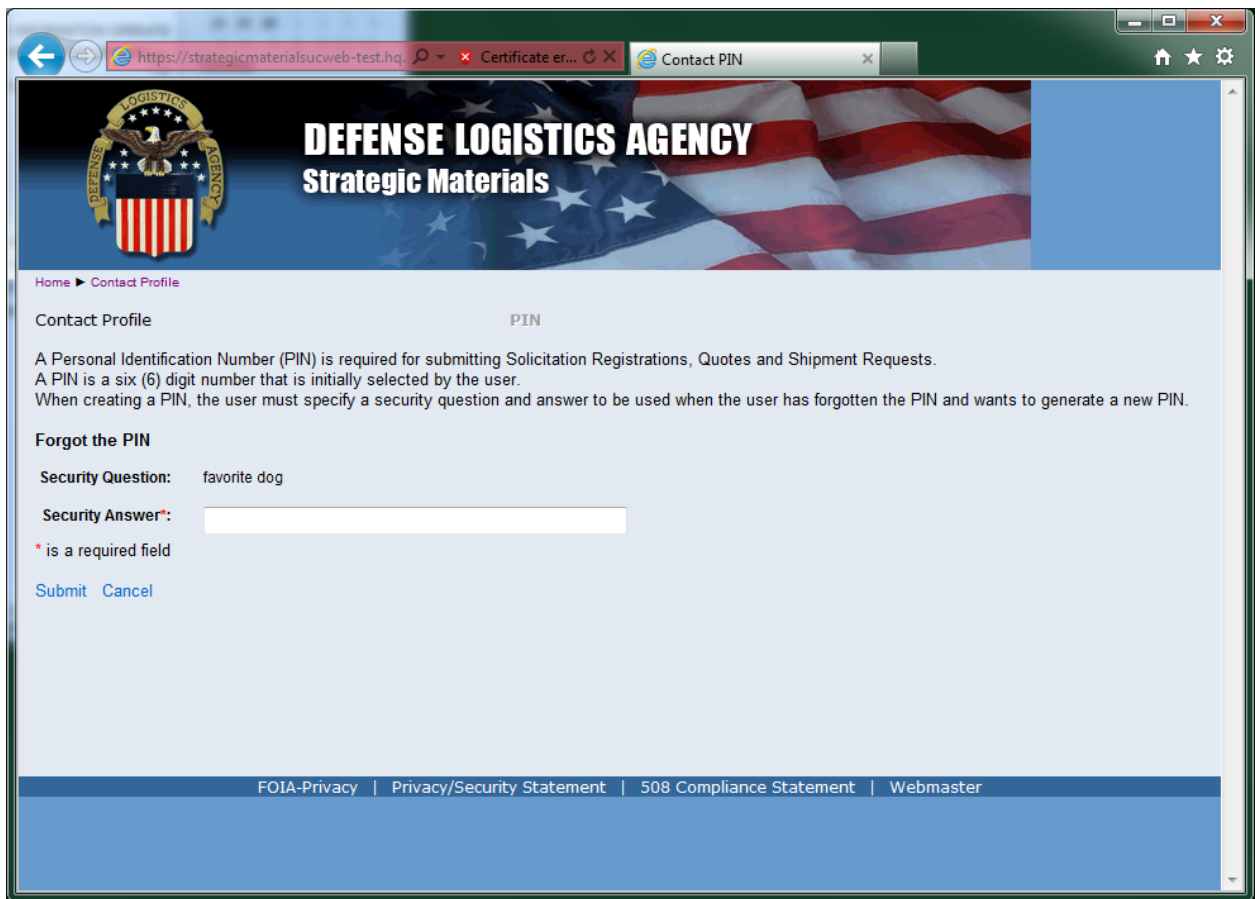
https://strategicmaterialsucweb-test.hq.
Certificate er...
Contact PIN

LOGISTICS DEFENSE AGENCY

DEFENSE LOGISTICS AGENCY
Strategic Materials

Home ► Contact Profile

Contact Profile

PIN

A Personal Identification Number (PIN) is required for submitting Solicitation Registrations, Quotes and Shipment Requests.
A PIN is a six (6) digit number that is initially selected by the user.
When creating a PIN, the user must specify a security question and answer to be used when the user has forgotten the PIN and wants to generate a new PIN.

Forgot the PIN

Security Question: favorite dog

Security Answer*:

* is a required field

Submit Cancel

FOIA-Privacy | Privacy/Security Statement | 508 Compliance Statement | Webmaster